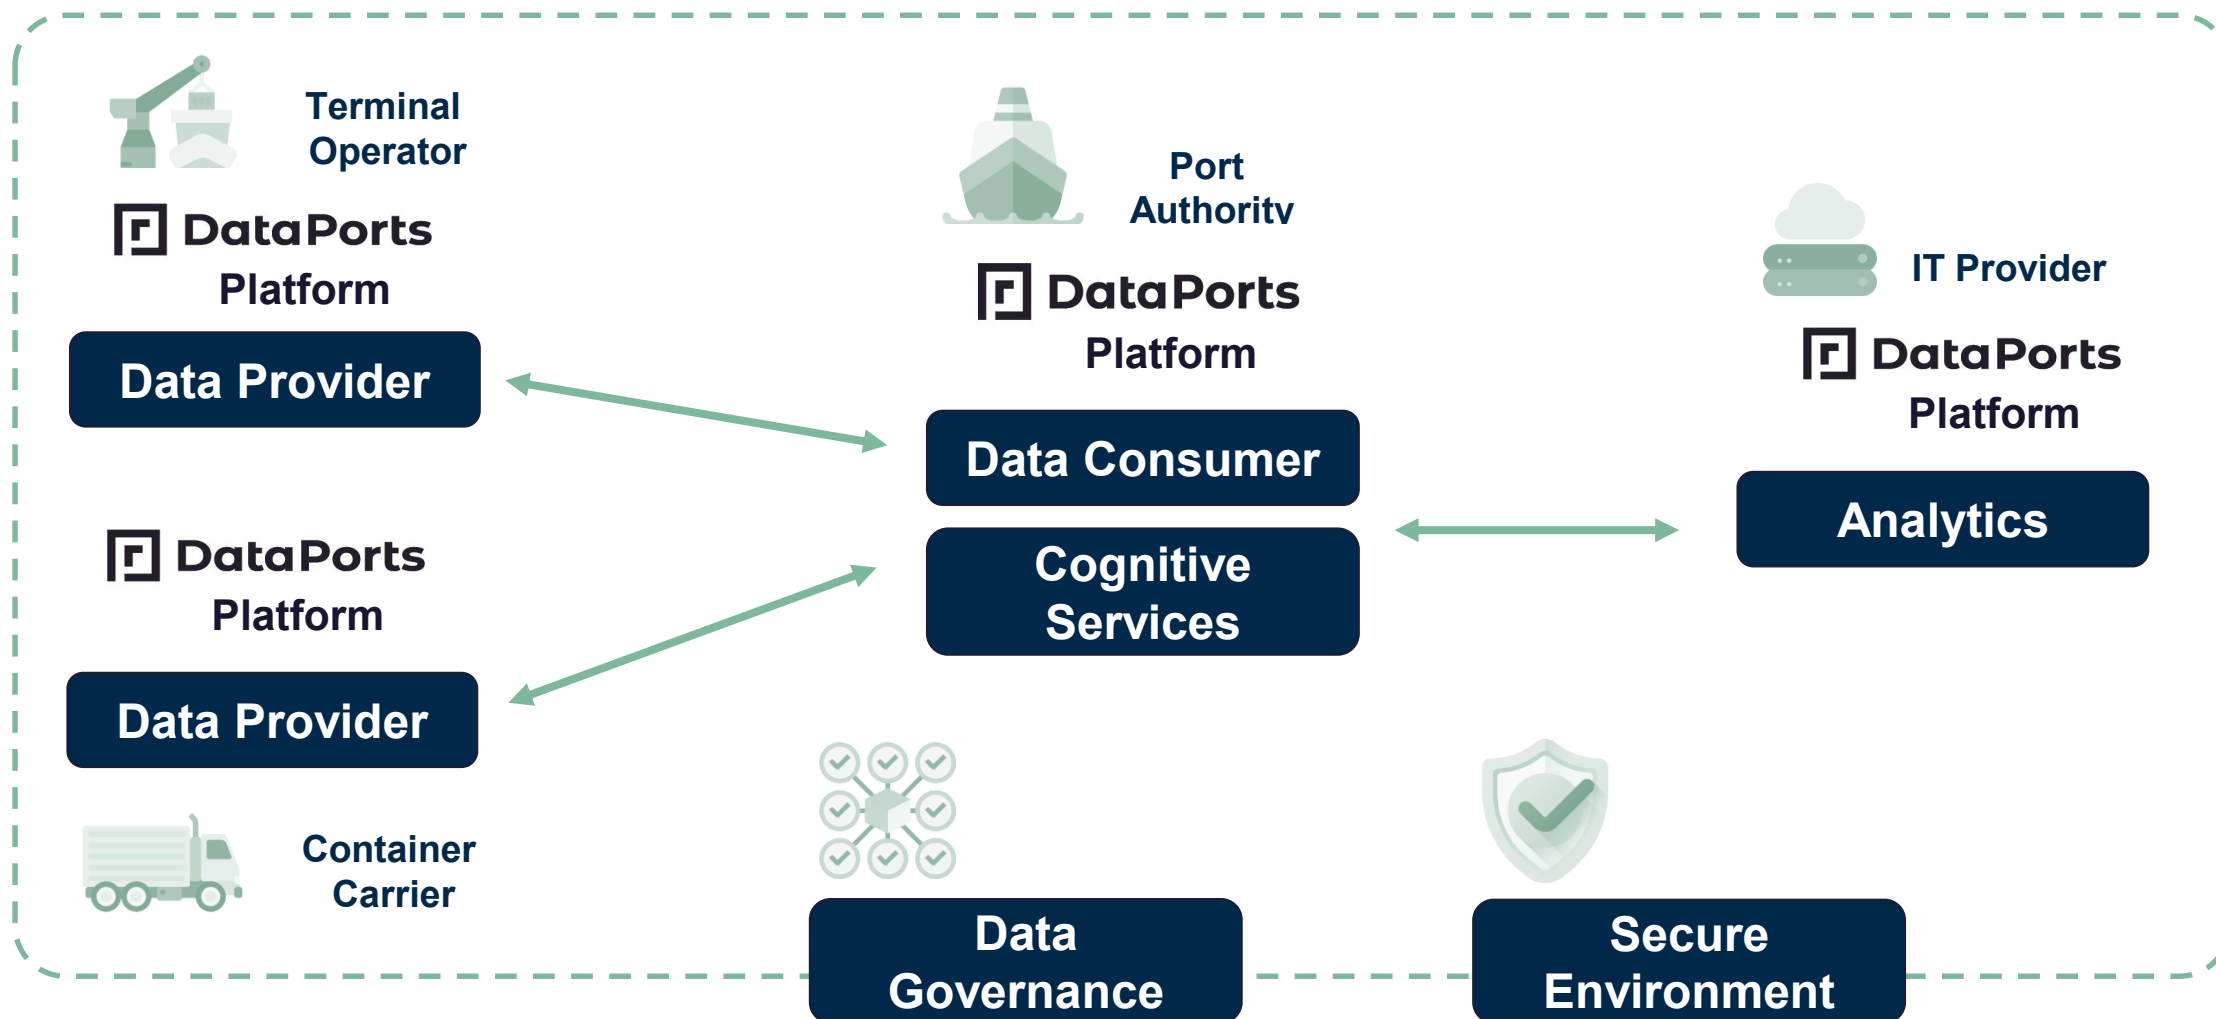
Terminal Operator

DataPorts Platform

Data Provider

DataPorts Platform

Data Provider

Container Carrier

Port Authority

DataPorts Platform

Data Consumer

Cognitive Services

IT Provider

DataPorts Platform

Analytics

Data Governance

Secure Environment